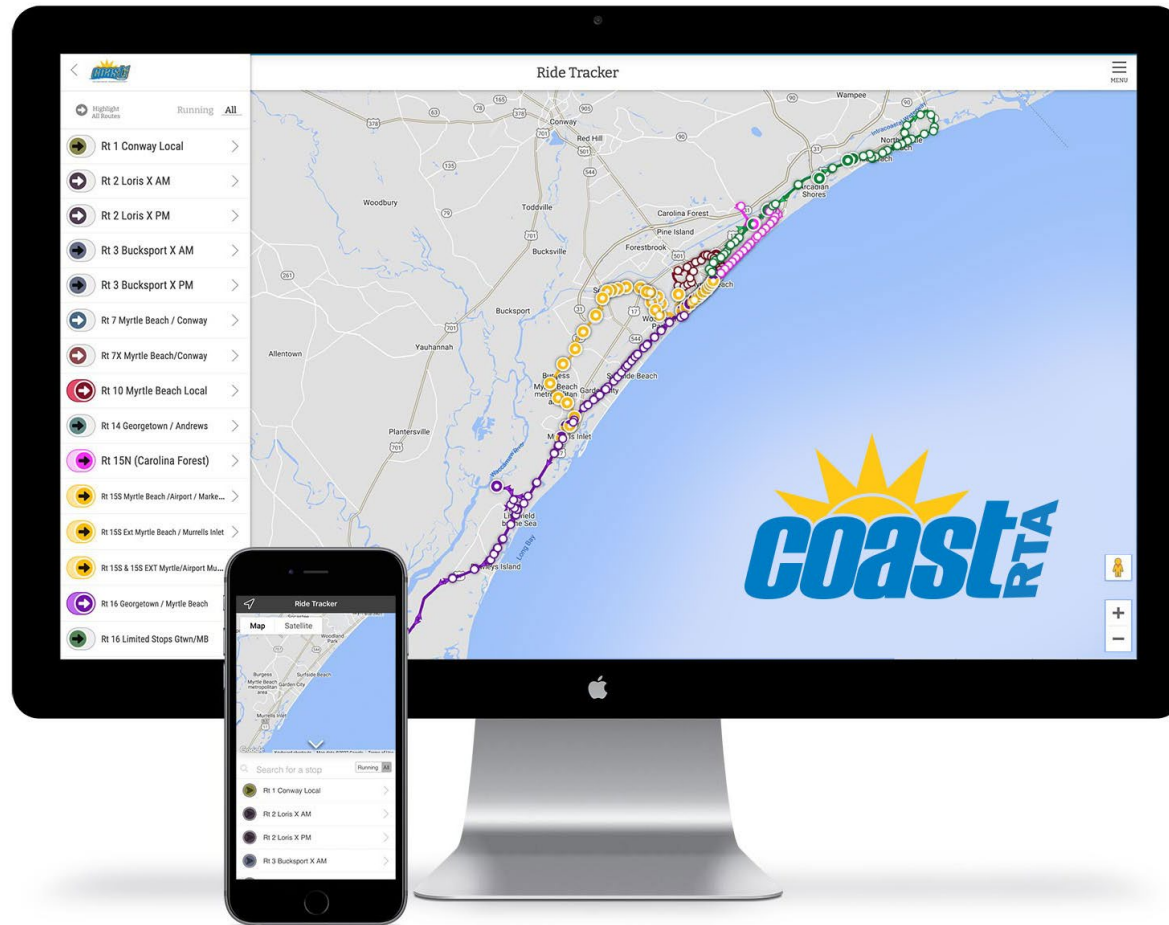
Ride Tracker

MENU

Highlight All Routes

Running All

Rt 1 Conway Local

Rt 2 Loris X AM

Rt 2 Loris X PM

Rt 3 Bucksport X AM

Rt 3 Bucksport X PM

Rt 7 Myrtle Beach / Conway

Rt 7X Myrtle Beach/Conway

Rt 10 Myrtle Beach Local

Rt 14 Georgetown / Andrews

Rt 15N (Carolina Forest)

Rt 15S Myrtle Beach /Airport / Marke...

Rt 15S Ext Myrtle Beach / Murrells Inlet

Rt 15S & 15S EXT Myrtle/Airport Mu...

Rt 16 Georgetown / Myrtle Beach

Rt 16 Limited Stops Gtwn/MB

Wampee

Conway

Red Hill

Woodbury

Toddville

Carolina Forest

Pine Island

Forestbrook

Arcadian Shores

Bucksport

Yauhannah

Allentown

Surfside Beach

Burgess

Myrtle Beach metropolitan

Garden City

Murrells Inlet

Plantersville

Long Bay

coast RTA

Ride Tracker

Map

Satellite

Search for a stop

Running All

Rt 1 Conway Local

Rt 2 Loris X AM

Rt 2 Loris X PM

Rt 3 Bucksport X AM